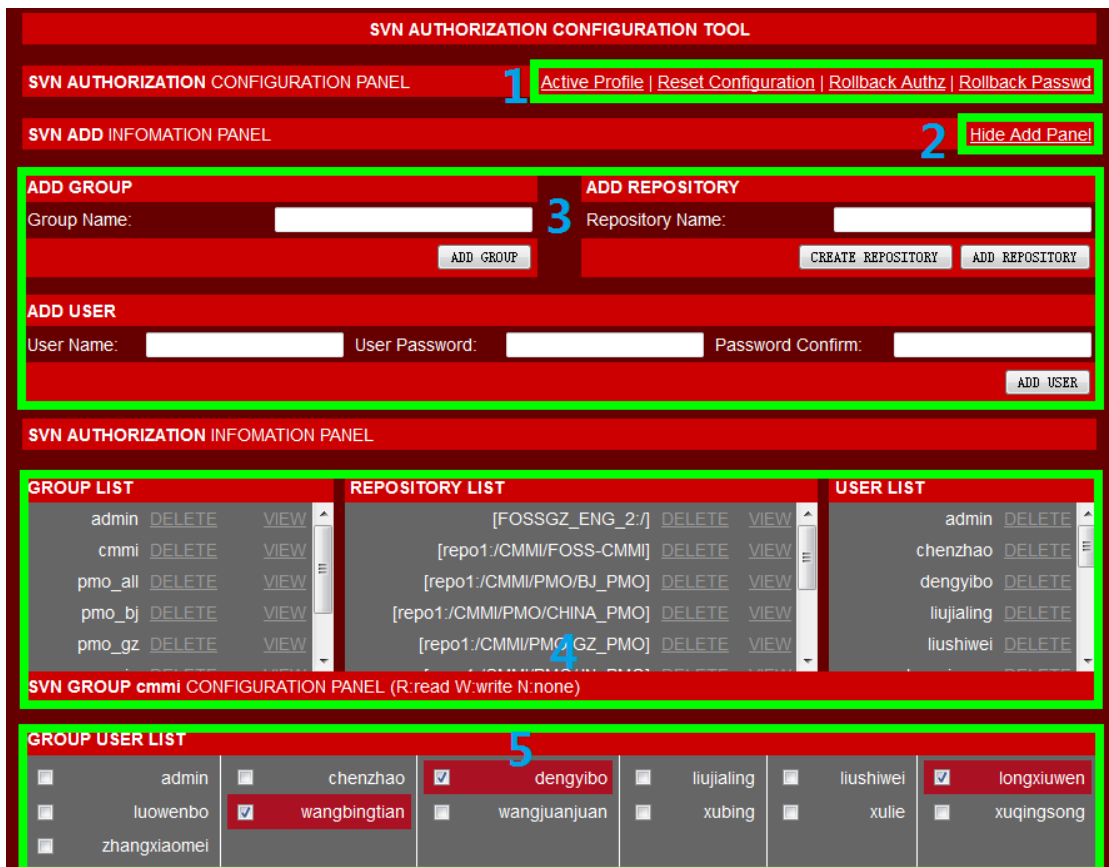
SVN AUTHORIZATION CONFIGURATION TOOL

SVN AUTHORIZATION CONFIGURATION PANEL

1 Active Profile | Reset Configuration | Rollback Authz | Rollback Passwd

SVN ADD INFOMATION PANEL

2 Hide Add Panel

ADD GROUP
Group Name:
ADD GROUP

3

ADD REPOSITORY
Repository Name:
CREATE REPOSITORY ADD REPOSITORY

ADD USER
User Name: User Password: Password Confirm:
ADD USER

SVN AUTHORIZATION INFOMATION PANEL

GROUP LIST
admin DELETE VIEW
cmmi DELETE VIEW
pmo_all DELETE VIEW
pmo_bj DELETE VIEW
pmo_gz DELETE VIEW

REPOSITORY LIST
[FOSSGZ_ENG_2:/] DELETE VIEW
[repo1:/CMMI/FOSS-CMMI] DELETE VIEW
[repo1:/CMMI/PMO/BJ_PMO] DELETE VIEW
[repo1:/CMMI/PMO/CHINA_PMO] DELETE VIEW
[repo1:/CMMI/PMO/GZ_PMO] DELETE VIEW

4

USER LIST
admin DELETE
chenzhao DELETE
dengyibo DELETE
liujialing DELETE
liushiwei DELETE

SVN GROUP cmmi CONFIGURATION PANEL (R:read W:write N:none)

GROUP USER LIST

5

| admin | chenzhao | dengyibo | liujialing | liushiwei | longxiuwen |
|---|---|---|---|---|---|
| luowenbo | wangbingtian | wangjuanjuan | xubing | xulie | xuqingsong |
| zhangxiaomei | | | | | |